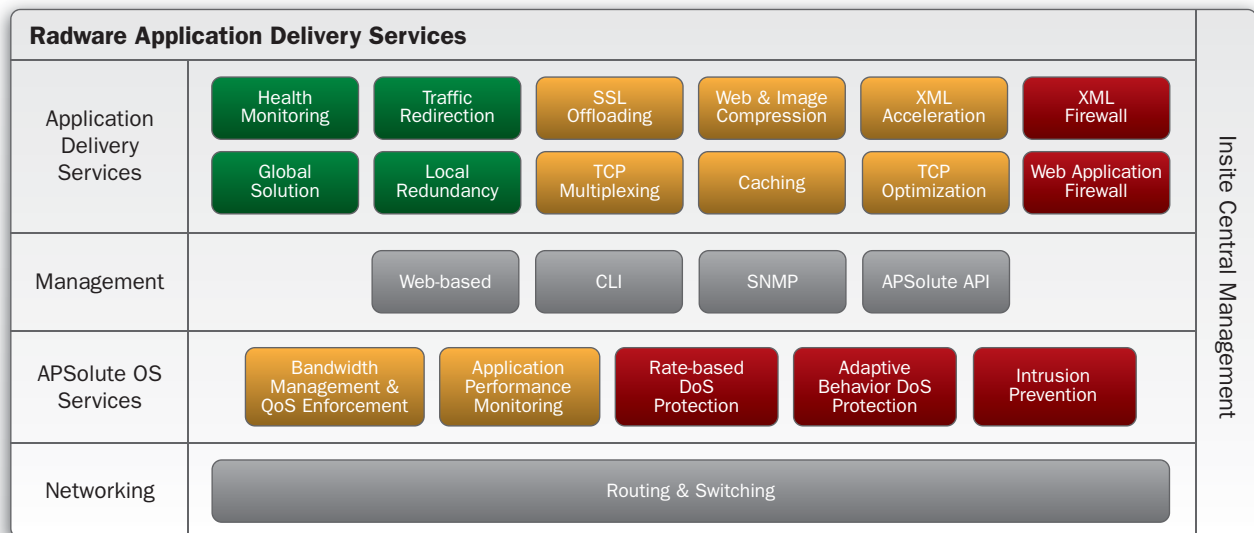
Radware Application Delivery Services

Application Delivery Services

Health Monitoring
Traffic Redirection
SSL Offloading
Web & Image Compression
XML Acceleration
XML Firewall
Global Solution
Local Redundancy
TCP Multiplexing
Caching
TCP Optimization
Web Application Firewall

Management

Web-based
CLI
SNMP
APSolute API

APSolute OS Services

Bandwidth Management & QoS Enforcement
Application Performance Monitoring
Rate-based DoS Protection
Adaptive Behavior DoS Protection
Intrusion Prevention

Networking

Routing & Switching

Insite Central Management